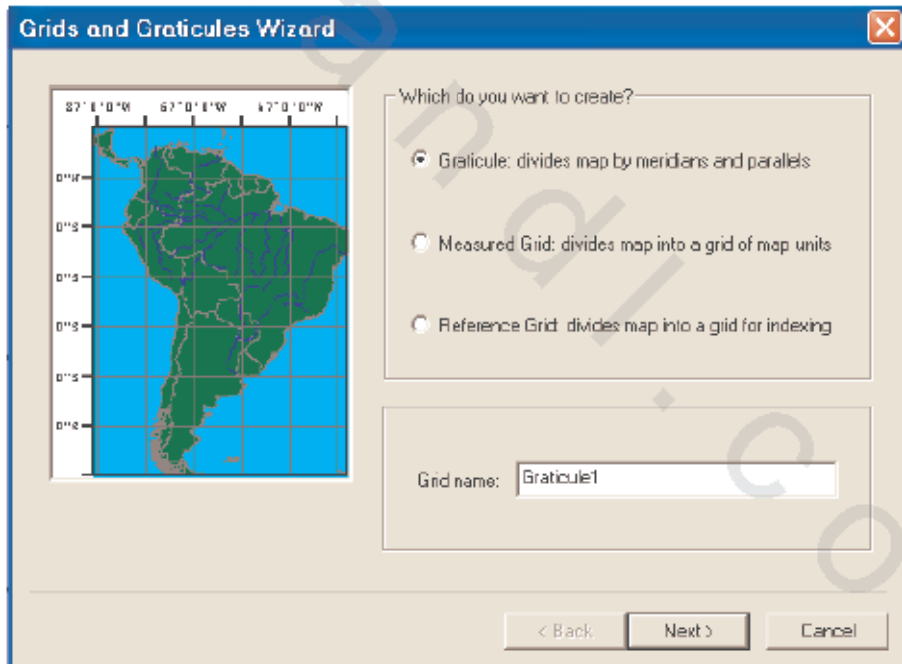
Grids and Graticules Wizard

87°0'0"W 67°0'0"W 47°0'0"W

0"N
0"S
0"S
0"S
0"S
0"S

Which do you want to create?

Graticule: divides map by meridians and parallels

Measured Grid: divides map into a grid of map units

Reference Grid: divides map into a grid for indexing

Grid name: Graticule1

< Back Next > Cancel